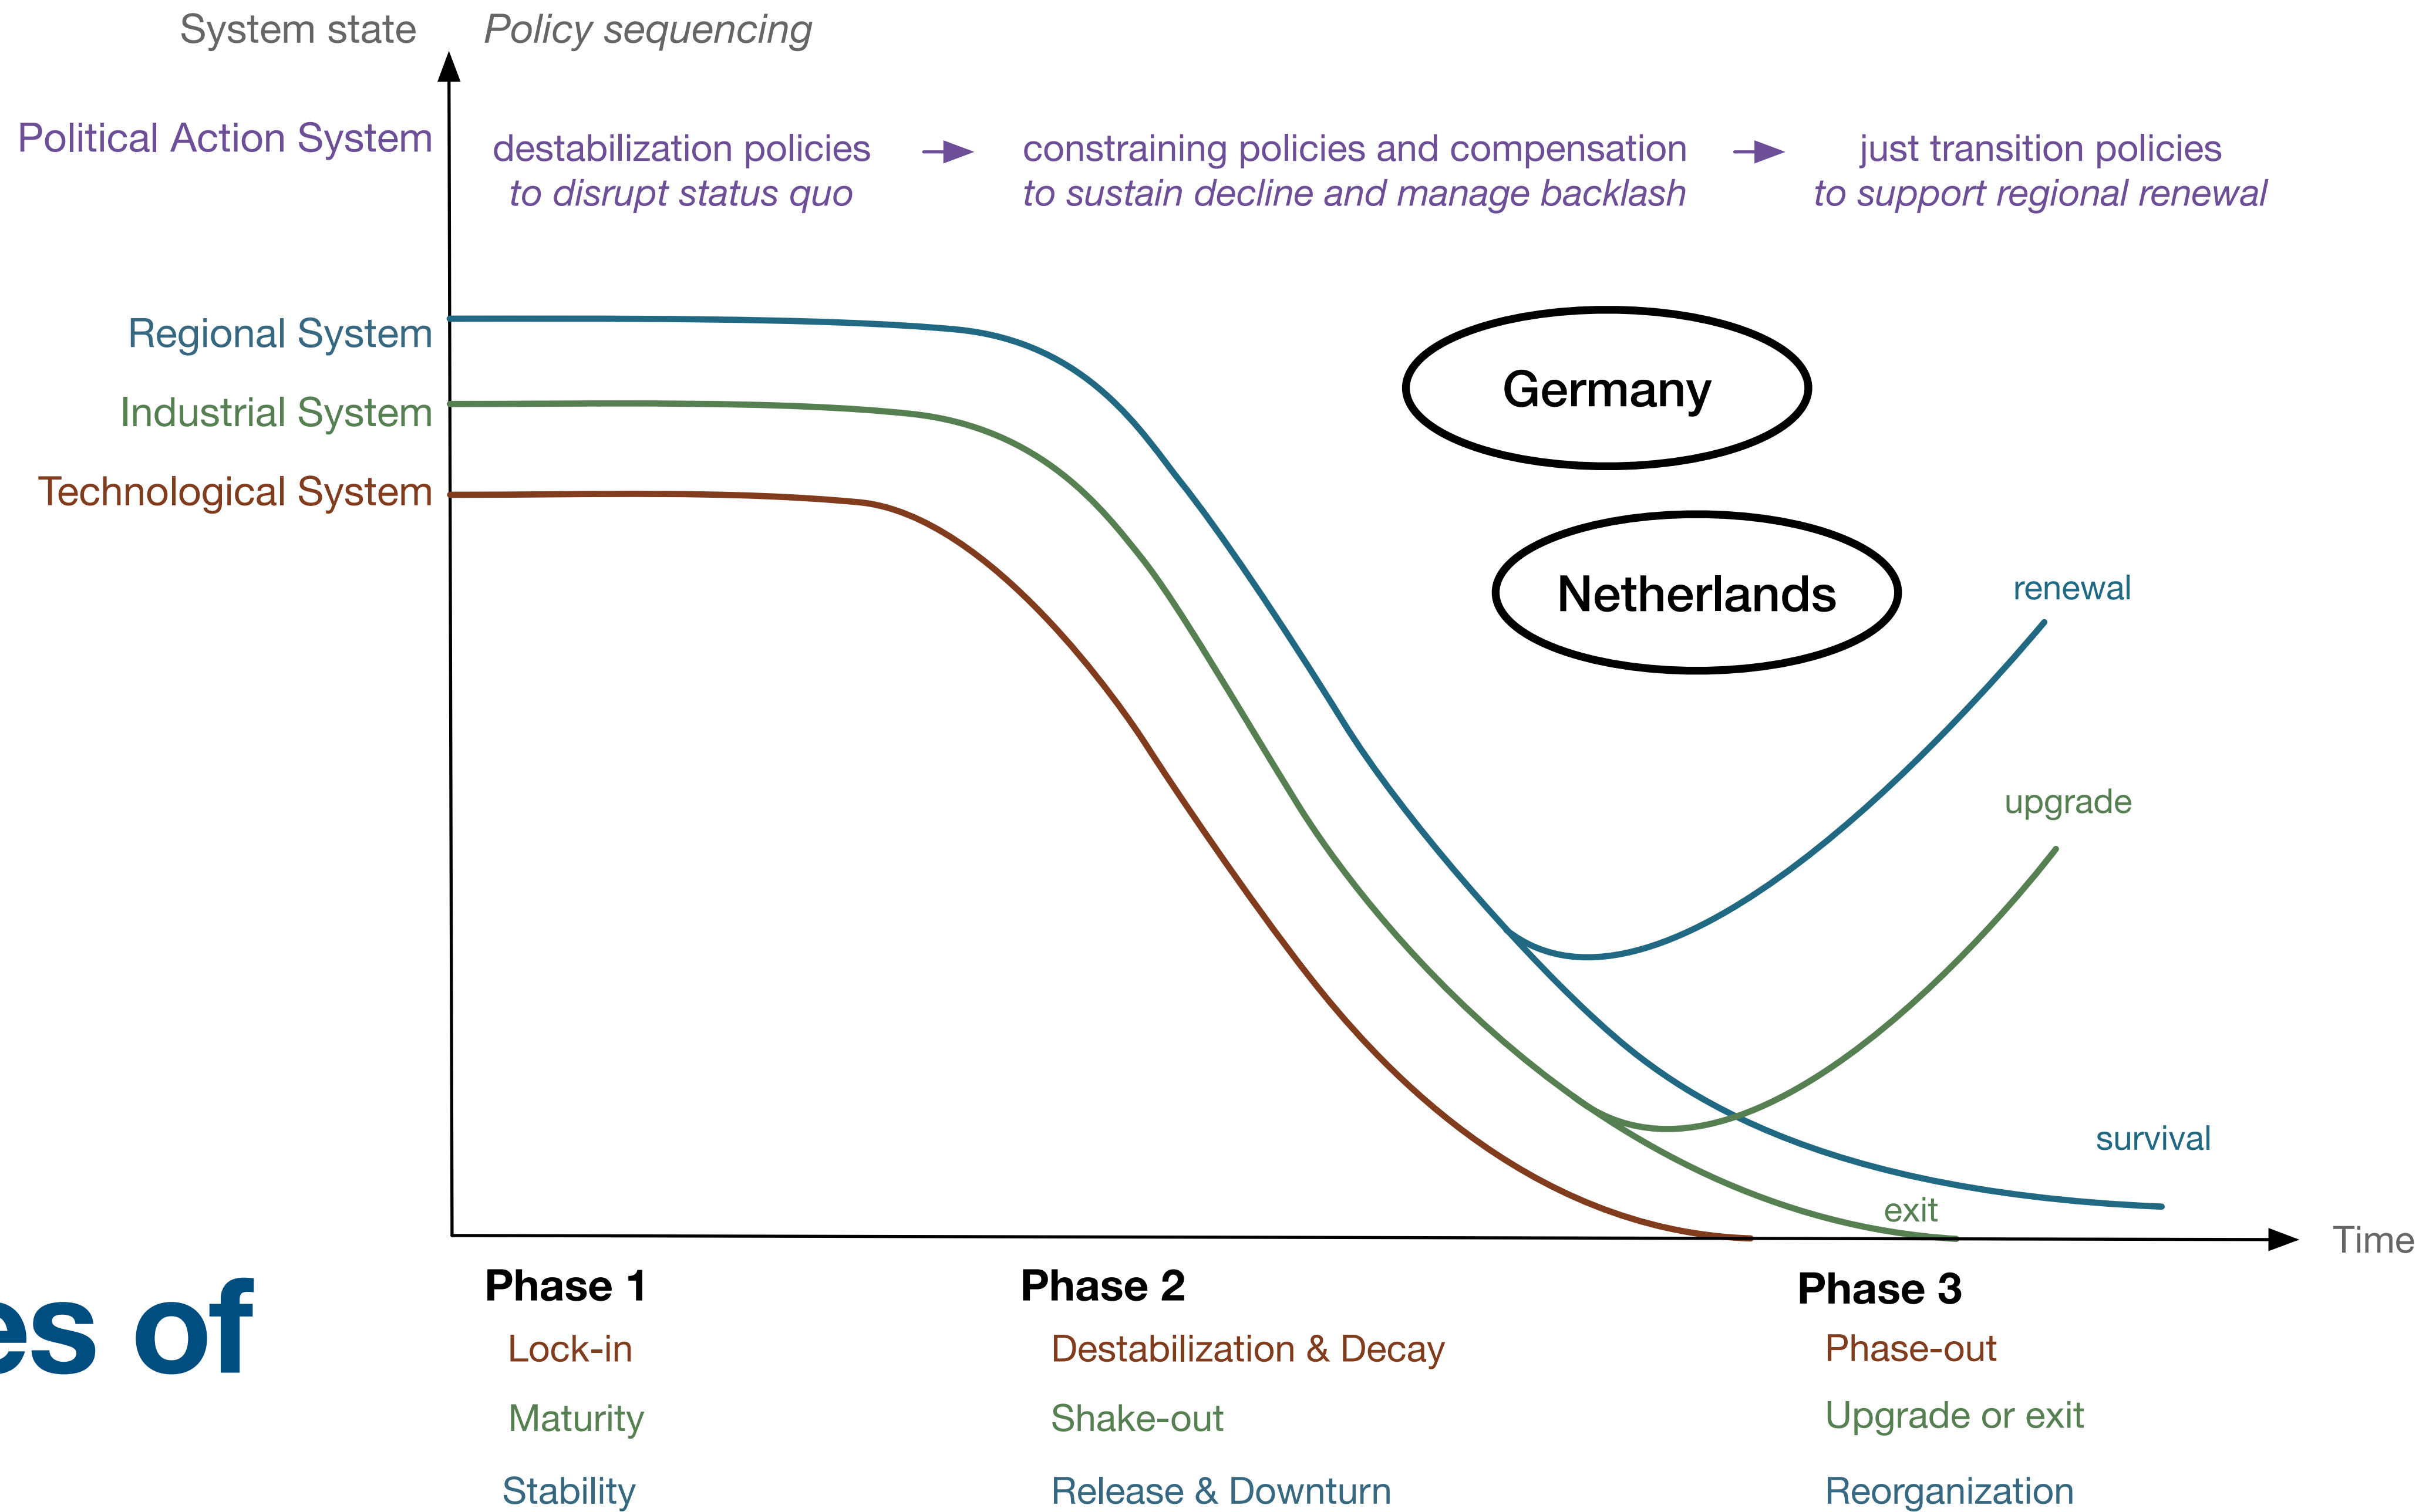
System state Policy sequencing

Political Action System

destabilization policies
to disrupt status quo

constraining policies and compensation
to sustain decline and manage backlash

just transition policies
to support regional renewal

Regional System
Industrial System
Technological System

Germany

Netherlands

renewal
upgrade
survival
exit

Time

es of

Phase 1
Lock-in
Maturity
Stability

Phase 2
Destabilization & Decay
Shake-out
Release & Downturn

Phase 3
Phase-out
Upgrade or exit
Reorganization